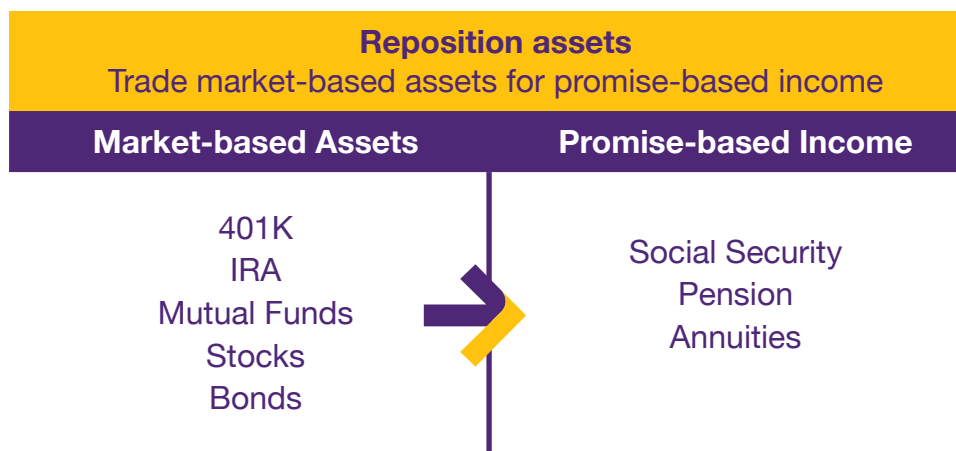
Reposition assets
Trade market-based assets for promise-based income

| Market-based Assets | Promise-based Income |
|---|---|
| 401K<br>IRA<br>Mutual Funds<br>Stocks<br>Bonds | Social Security<br>Pension<br>Annuities |